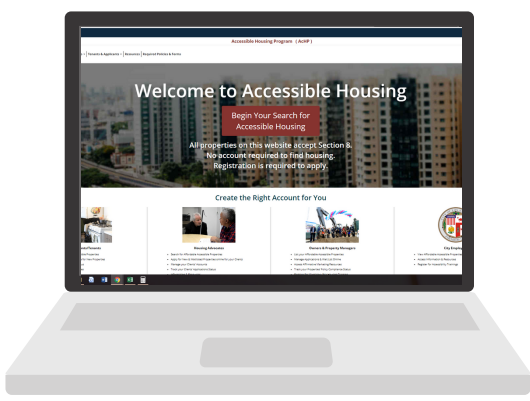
Accessible Housing Program ( AcHP )

Tenants & Applicants | Resources | Required Policies & Forms

Welcome to Accessible Housing

Begin Your Search for Accessible Housing

All properties on this website accept Section 8.
No account required to find housing.
Registration is required to apply.

Create the Right Account for You

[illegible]

Housing Advocates

Owners & Property Managers

City Employees